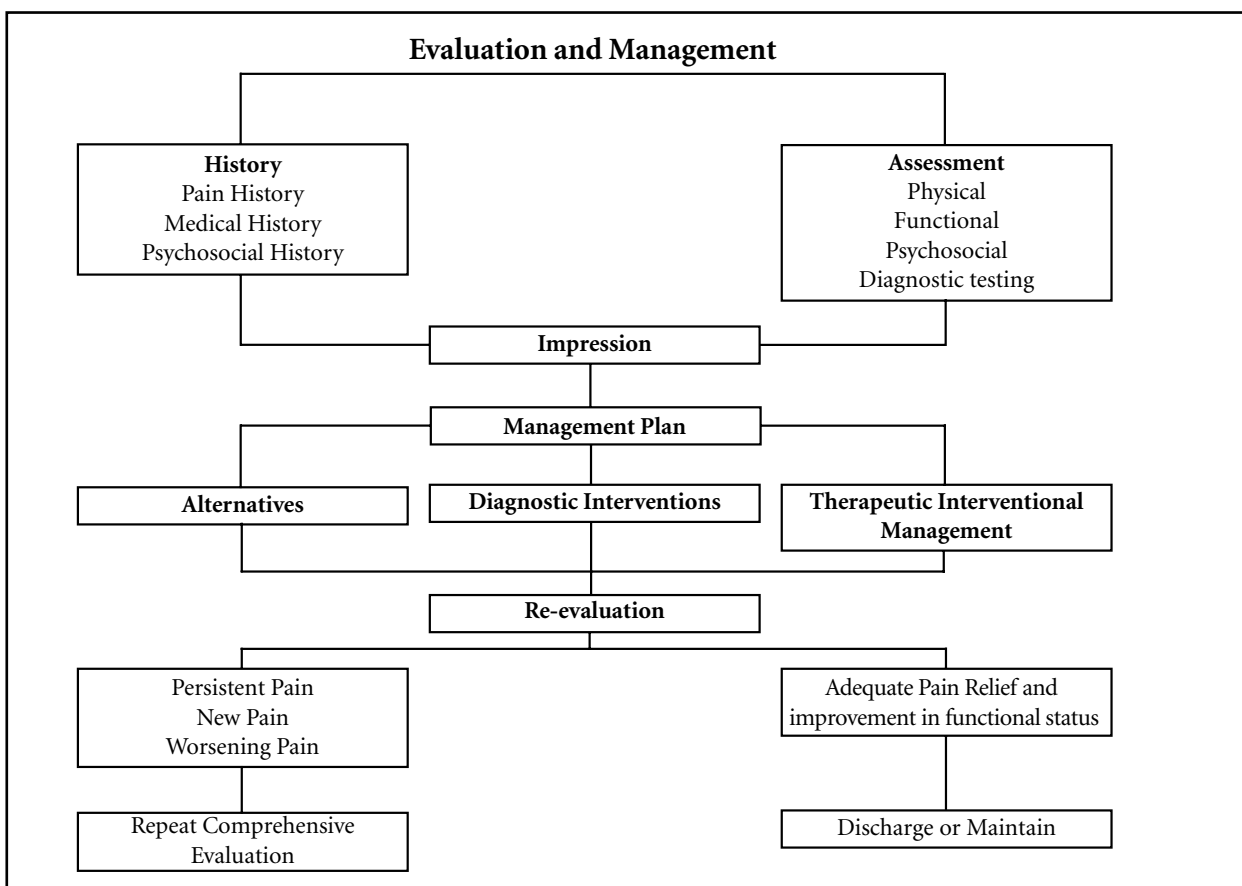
Evaluation and Management

History
Pain History
Medical History
Psychosocial History

Assessment
Physical
Functional
Psychosocial
Diagnostic testing

Impression

Management Plan

Alternatives

Diagnostic Interventions

Therapeutic Interventional Management

Re-evaluation

Persistent Pain
New Pain
Worsening Pain

Adequate Pain Relief and improvement in functional status

Repeat Comprehensive Evaluation

Discharge or Maintain